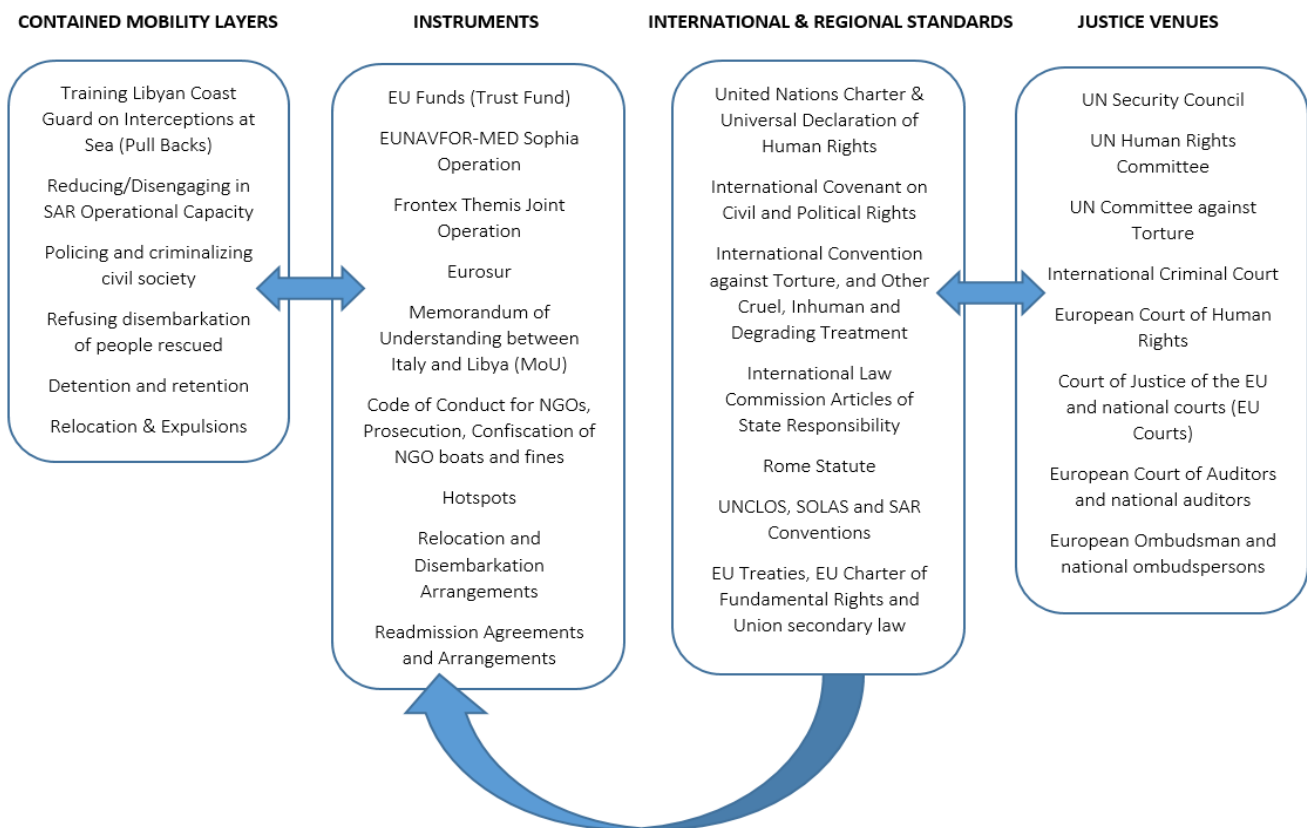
CONTAINED MOBILITY LAYERS

Training Libyan Coast Guard on Interceptions at Sea (Pull Backs)

Reducing/Disengaging in SAR Operational Capacity

Policing and criminalizing civil society

Refusing disembarkation of people rescued

Detention and retention

Relocation & Expulsions

INSTRUMENTS

EU Funds (Trust Fund)

EUNAVFOR-MED Sophia Operation

Frontex Themis Joint Operation

Eurosur

Memorandum of Understanding between Italy and Libya (MoU)

Code of Conduct for NGOs, Prosecution, Confiscation of NGO boats and fines

Hotspots

Relocation and Disembarkation Arrangements

Readmission Agreements and Arrangements

INTERNATIONAL & REGIONAL STANDARDS

United Nations Charter & Universal Declaration of Human Rights

International Covenant on Civil and Political Rights

International Convention against Torture, and Other Cruel, Inhuman and Degrading Treatment

International Law Commission Articles of State Responsibility

Rome Statute

UNCLOS, SOLAS and SAR Conventions

EU Treaties, EU Charter of Fundamental Rights and Union secondary law

JUSTICE VENUES

UN Security Council

UN Human Rights Committee

UN Committee against Torture

International Criminal Court

European Court of Human Rights

Court of Justice of the EU and national courts (EU Courts)

European Court of Auditors and national auditors

European Ombudsman and national ombudspersons